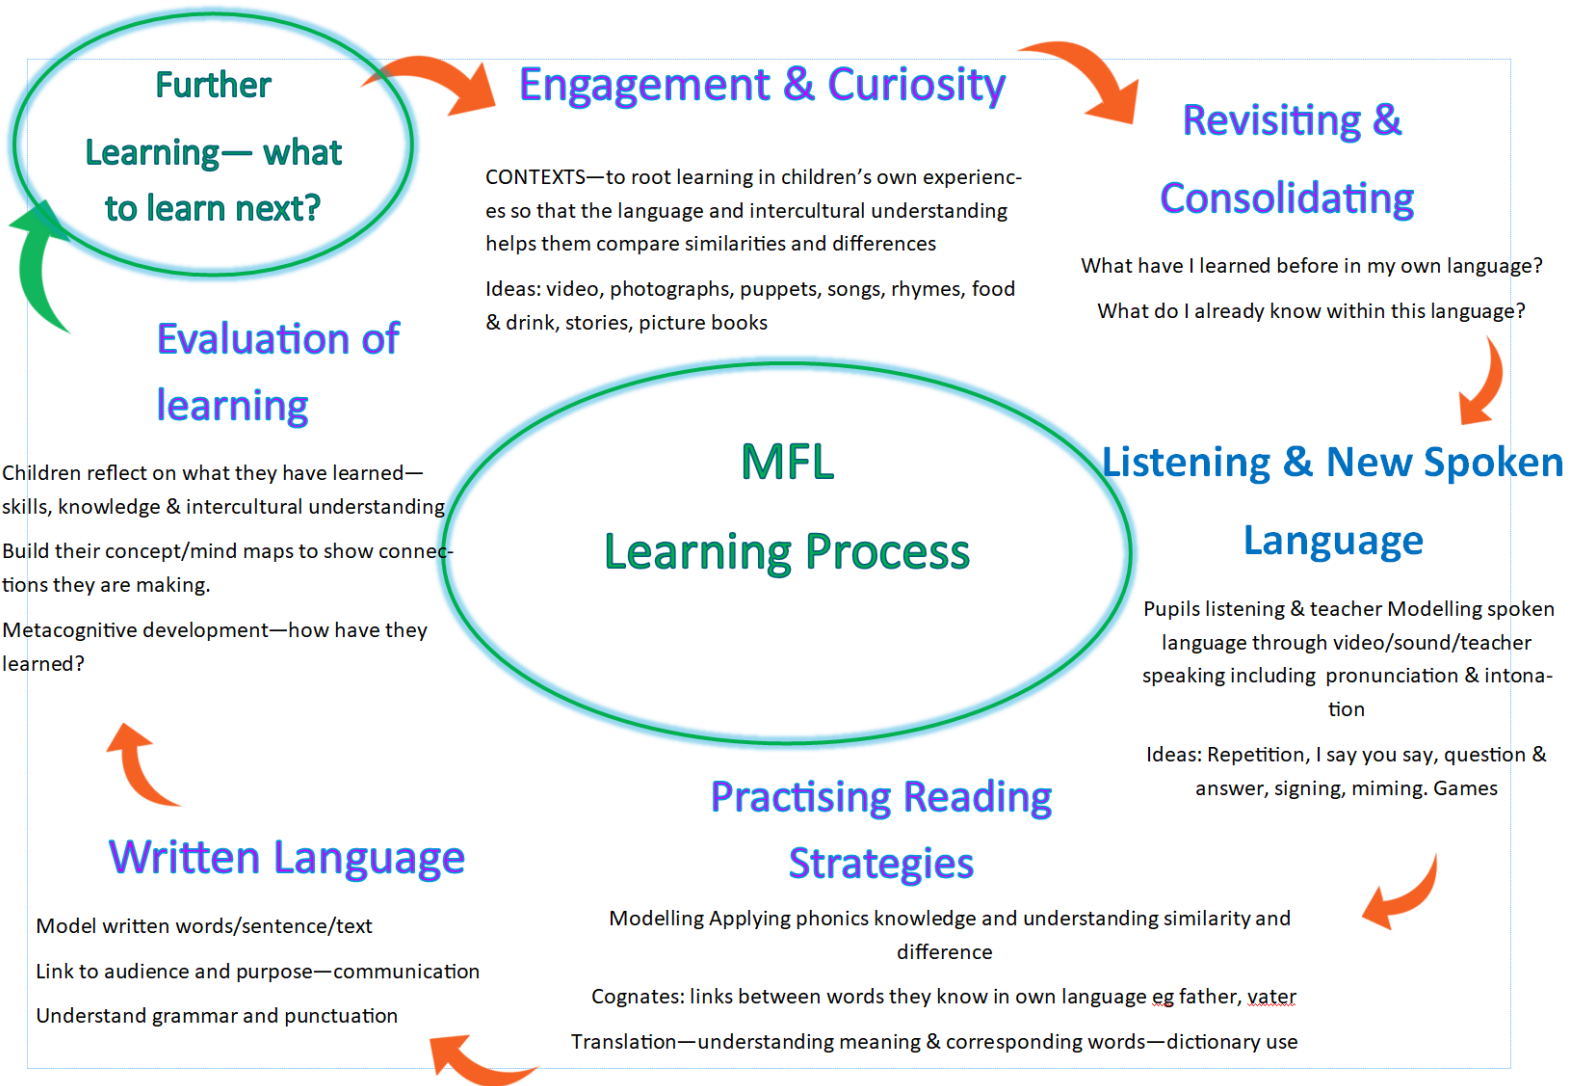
Further Learning— what to learn next?

Engagement & Curiosity

CONTEXTS—to root learning in children's own experiences so that the language and intercultural understanding helps them compare similarities and differences

Ideas: video, photographs, puppets, songs, rhymes, food & drink, stories, picture books

Revisiting & Consolidating

What have I learned before in my own language?

What do I already know within this language?

Evaluation of learning

Children reflect on what they have learned—skills, knowledge & intercultural understanding

Build their concept/mind maps to show connections they are making.

Metacognitive development—how have they learned?

MFL Learning Process

Listening & New Spoken Language

Pupils listening & teacher Modelling spoken language through video/sound/teacher speaking including pronunciation & intonation

Ideas: Repetition, I say you say, question & answer, signing, miming. Games

Practising Reading Strategies

Modelling Applying phonics knowledge and understanding similarity and difference

Cognates: links between words they know in own language eg father, vater

Translation—understanding meaning & corresponding words—dictionary use

Written Language

Model written words/sentence/text

Link to audience and purpose—communication

Understand grammar and punctuation